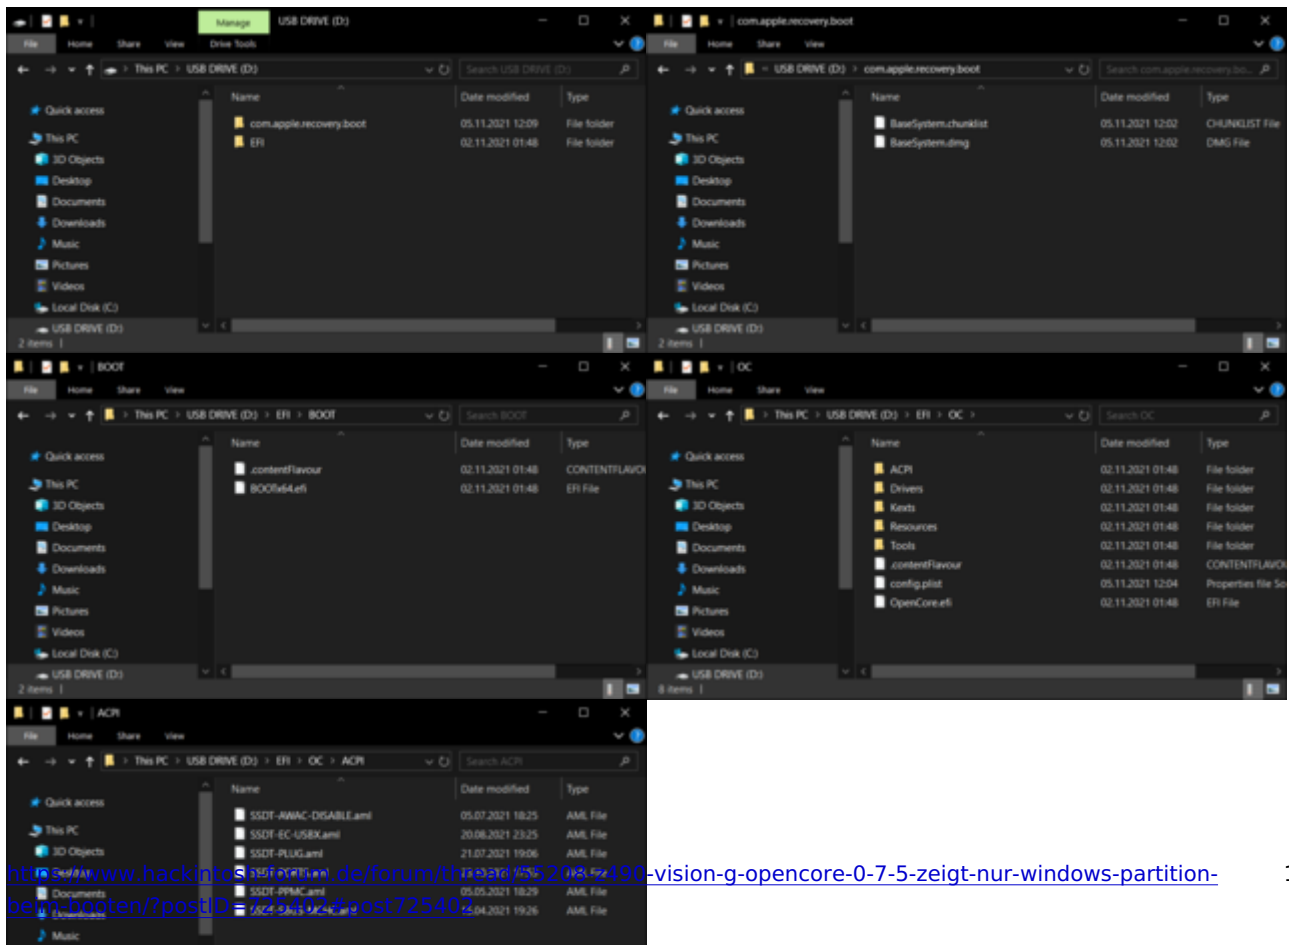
Manage USB DRIVE (D:)
File Home Share View Drive Tools
This PC > USB DRIVE (D:)
Search USB DRIVE (D:)
Quick access
This PC
3D Objects
Desktop
Documents
Downloads
Music
Pictures
Videos
Local Disk (C:)
USB DRIVE (D:)
2 items

| Name | Date modified | Type |
|---|---|---|
| com.apple.recovery.boot | 05.11.2021 12:09 | File folder |
| EFI | 02.11.2021 01:48 | File folder |

com.apple.recovery.boot
File Home Share View
USB DRIVE (D:) > com.apple.recovery.boot
Search com.apple.recovery.bo...
Quick access
This PC
3D Objects
Desktop
Documents
Downloads
Music
Pictures
Videos
Local Disk (C:)
USB DRIVE (D:)
2 items

| Name | Date modified | Type |
|---|---|---|
| BaseSystem.chunklist | 05.11.2021 12:02 | CHUNKLIST File |
| BaseSystem.dmg | 05.11.2021 12:02 | DMG File |

BOOT
File Home Share View
This PC > USB DRIVE (D:) > EFI > BOOT
Search BOOT
Quick access
This PC
3D Objects
Desktop
Documents
Downloads
Music
Pictures
Videos
Local Disk (C:)
USB DRIVE (D:)
2 items

| Name | Date modified | Type |
|---|---|---|
| .contentFlavour | 02.11.2021 01:48 | CONTENTFLAVO |
| BOOTx64.efi | 02.11.2021 01:48 | EFI File |

OC
File Home Share View
This PC > USB DRIVE (D:) > EFI > OC >
Search OC
Quick access
This PC
3D Objects
Desktop
Documents
Downloads
Music
Pictures
Videos
Local Disk (C:)
USB DRIVE (D:)
8 items

| Name | Date modified | Type |
|---|---|---|
| ACPI | 02.11.2021 01:48 | File folder |
| Drivers | 02.11.2021 01:48 | File folder |
| Kexts | 02.11.2021 01:48 | File folder |
| Resources | 02.11.2021 01:48 | File folder |
| Tools | 02.11.2021 01:48 | File folder |
| .contentFlavour | 02.11.2021 01:48 | CONTENTFLAVO |
| config.plist | 05.11.2021 12:04 | Properties file So |
| OpenCore.efi | 02.11.2021 01:48 | EFI File |

ACPI
File Home Share View
This PC > USB DRIVE (D:) > EFI > OC > ACPI
Search ACPI
Quick access
This PC
3D Objects
Documents
Music

| Name | Date modified | Type |
|---|---|---|
| SSDT-AWAC-DISABLE.aml | 05.07.2021 18:25 | AML File |
| SSDT-EC-USBX.aml | 20.08.2021 23:25 | AML File |
| SSDT-PLUG.aml | 21.07.2021 19:06 | AML File |
| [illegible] | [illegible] | AML File |
| SSDT-PPMC.aml | 05.05.2021 18:29 | AML File |
| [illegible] | 24.04.2021 19:26 | AML File |

https://www.hackintosh-forum.de/forum/thread/55208-z490-vision-g-opencore-0-7-5-zeigt-nur-windows-partition-beim-booten/?postID=725402#post725402